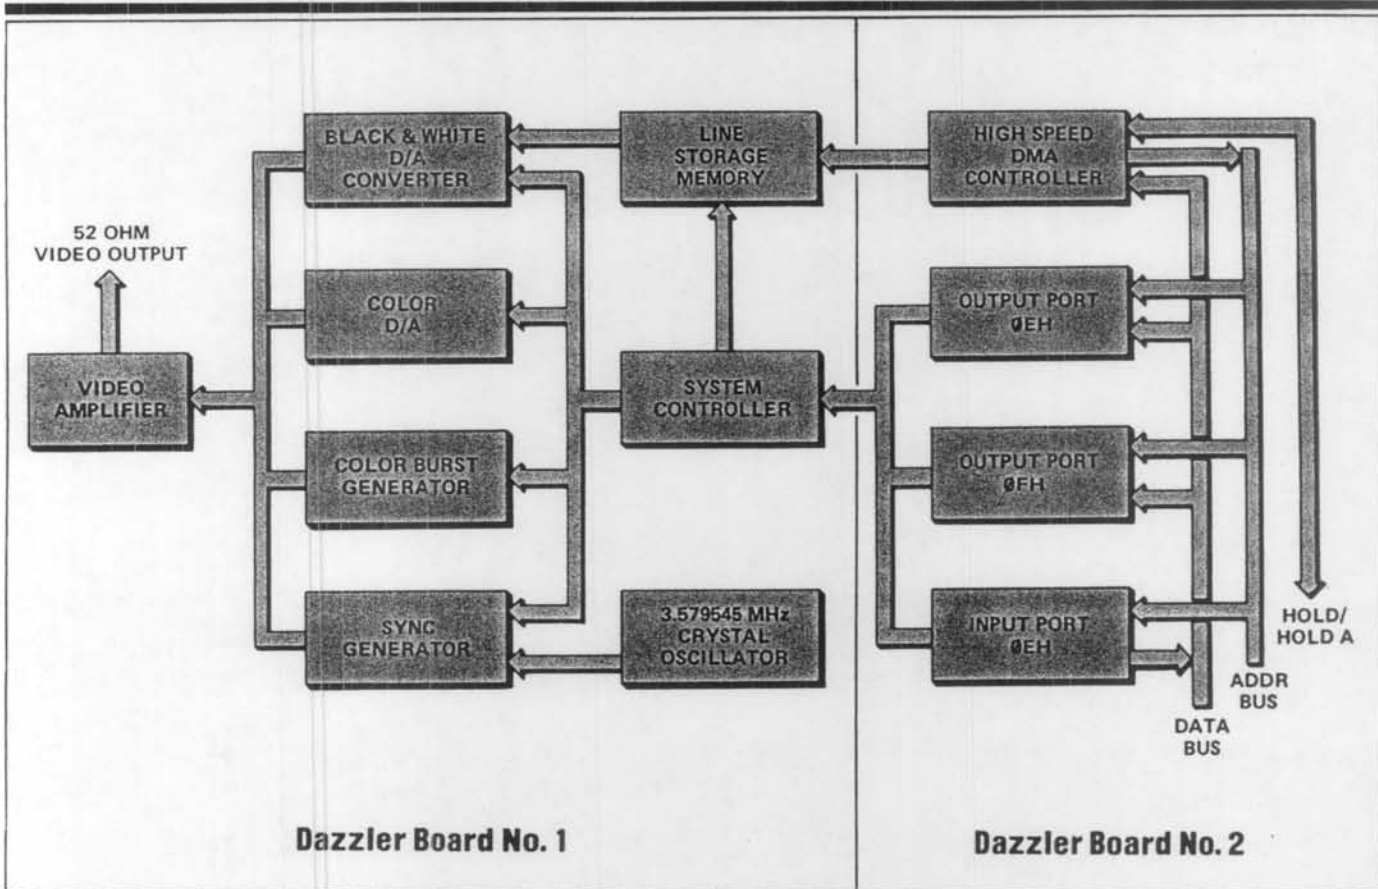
BLACK & WHITE D/A CONVERTER

LINE STORAGE MEMORY

HIGH SPEED DMA CONTROLLER

52 OHM VIDEO OUTPUT

COLOR D/A

OUTPUT PORT ØEH

VIDEO AMPLIFIER

SYSTEM CONTROLLER

COLOR BURST GENERATOR

OUTPUT PORT ØFH

SYNC GENERATOR

3.579545 MHz CRYSTAL OSCILLATOR

INPUT PORT ØEH

HOLD/ HOLD A

ADDR BUS

DATA BUS

Dazzler Board No. 1

Dazzler Board No. 2